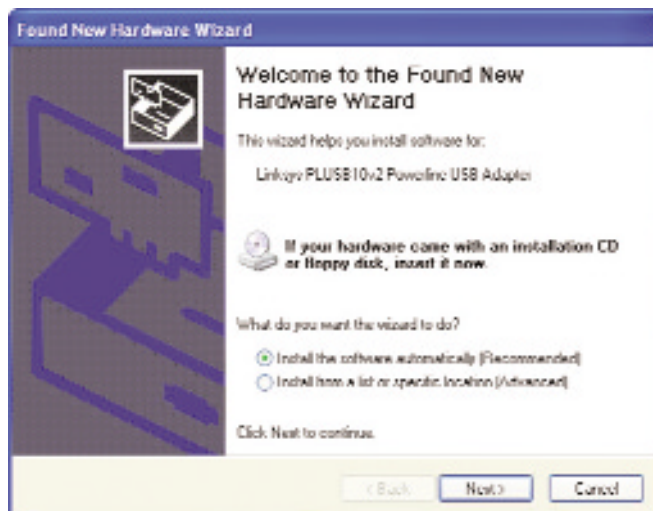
Found New Hardware Wizard

Welcome to the Found New Hardware Wizard

This wizard helps you install software for:

Linksys PLUSB10v2 Powerline USB Adapter

If your hardware came with an installation CD or floppy disk, insert it now.

What do you want the wizard to do?

Install the software automatically (Recommended)

Install from a list or specific location (Advanced)

Click Next to continue.

< Back | Next > | Cancel